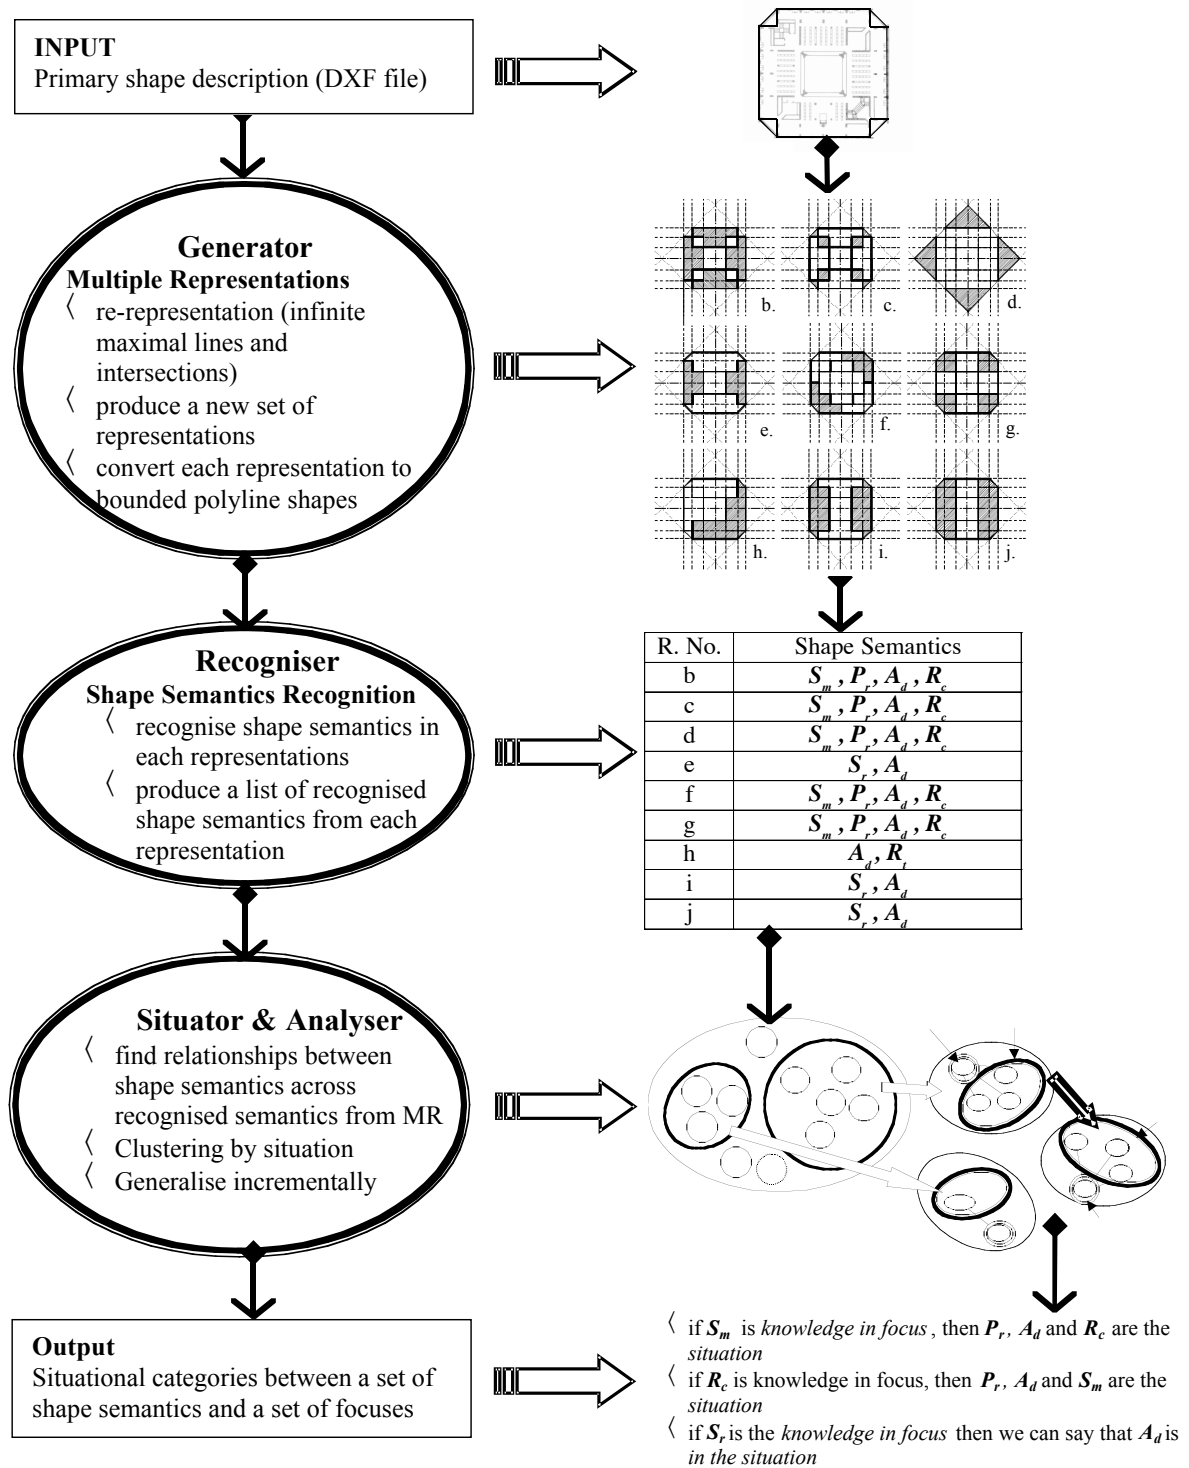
INPUT
Primary shape description (DXF file)

Generator
Multiple Representations
〈 re-representation (infinite maximal lines and intersections)
〈 produce a new set of representations
〈 convert each representation to bounded polyline shapes

b. c. d. e. f. g. h. i. j.

Recogniser
Shape Semantics Recognition
〈 recognise shape semantics in each representations
〈 produce a list of recognised shape semantics from each representation

| R. No. | Shape Semantics |
|---|---|
| b | $S_m$ , $P_r$ , $A_d$ , $R_c$ |
| c | $S_m$ , $P_r$ , $A_d$ , $R_c$ |
| d | $S_m$ , $P_r$ , $A_d$ , $R_c$ |
| e | $S_r$ , $A_d$ |
| f | $S_m$ , $P_r$ , $A_d$ , $R_c$ |
| g | $S_m$ , $P_r$ , $A_d$ , $R_c$ |
| h | $A_d$ , $R_t$ |
| i | $S_r$ , $A_d$ |
| j | $S_r$ , $A_d$ |

Situator & Analyser
〈 find relationships between shape semantics across recognised semantics from MR
〈 Clustering by situation
〈 Generalise incrementally

Output
Situational categories between a set of shape semantics and a set of focuses

〈 if $S_m$ is knowledge in focus , then $P_r$, $A_d$ and $R_c$ are the situation
〈 if $R_c$ is knowledge in focus, then $P_r$, $A_d$ and $S_m$ are the situation
〈 if $S_r$ is the knowledge in focus then we can say that $A_d$ is in the situation